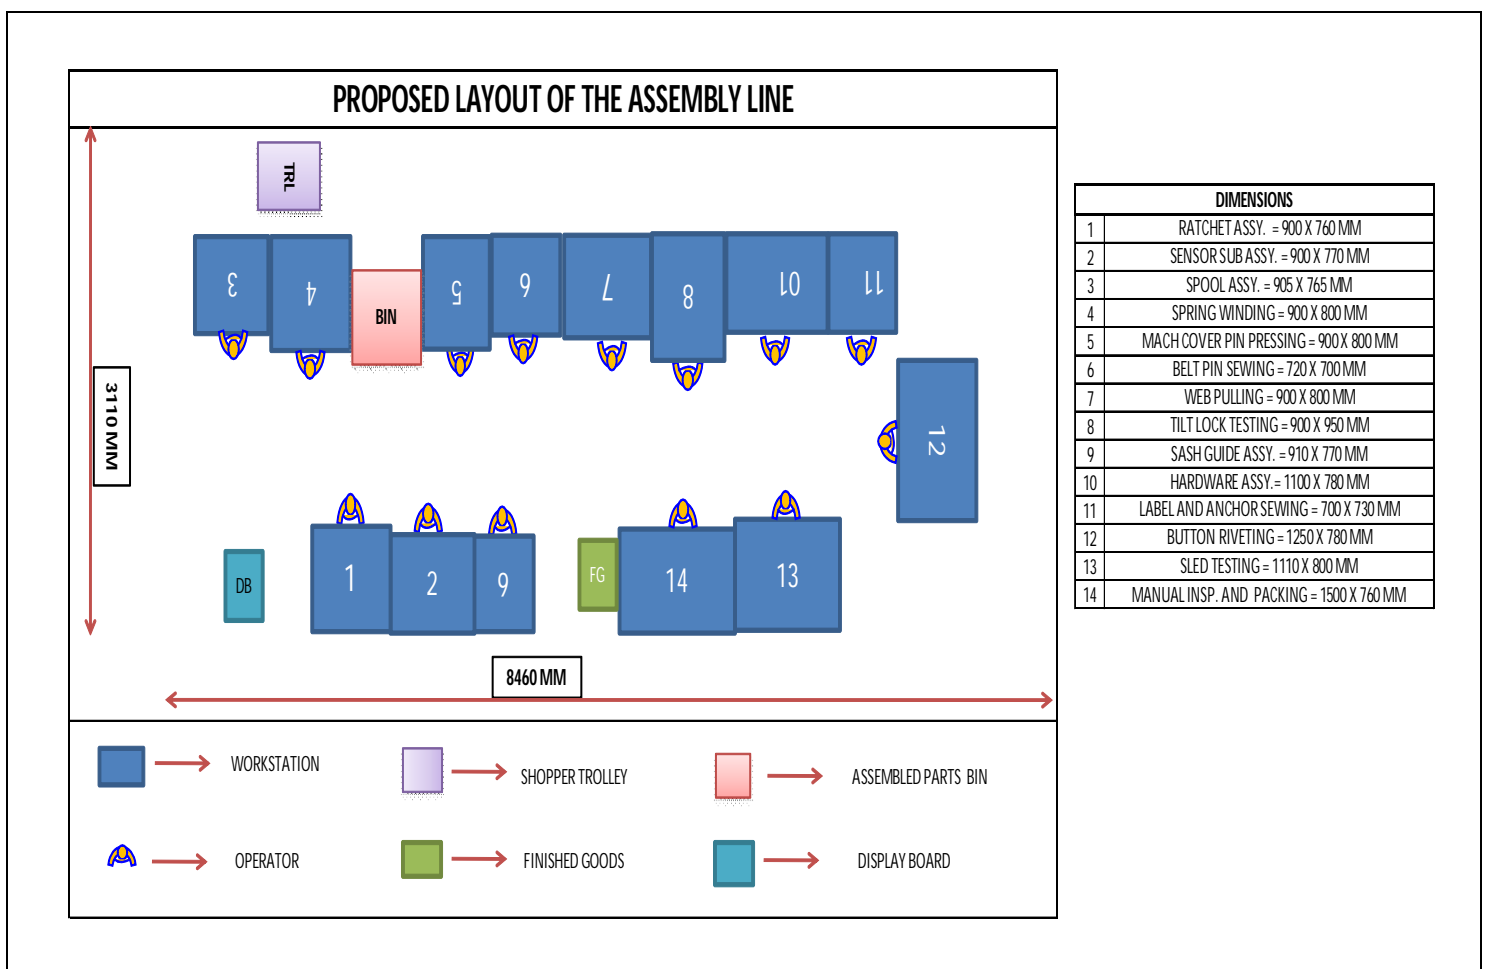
PROPOSED LAYOUT OF THE ASSEMBLY LINE

TRL

3 4 BIN 5 6 7 8 10 11

3110 MM

12

DB 1 2 9 FG 14 13

8460 MM

WORKSTATION SHOPPER TROLLEY ASSEMBLED PARTS BIN

OPERATOR FINISHED GOODS DISPLAY BOARD

| DIMENSIONS | |
|---|---|
| 1 | RATCHET ASSY. = 900 X 760 MM |
| 2 | SENSOR SUB ASSY. = 900 X 770 MM |
| 3 | SPOOL ASSY. = 905 X 765 MM |
| 4 | SPRING WINDING = 900 X 800 MM |
| 5 | MACH COVER PIN PRESSING = 900 X 800 MM |
| 6 | BELT PIN SEWING = 720 X 700 MM |
| 7 | WEB PULLING = 900 X 800 MM |
| 8 | TILT LOCK TESTING = 900 X 950 MM |
| 9 | SASH GUIDE ASSY. = 910 X 770 MM |
| 10 | HARDWARE ASSY.= 1100 X 780 MM |
| 11 | LABEL AND ANCHOR SEWING = 700 X 730 MM |
| 12 | BUTTON RIVETING = 1250 X 780 MM |
| 13 | SLED TESTING = 1110 X 800 MM |
| 14 | MANUAL INSP. AND PACKING = 1500 X 760 MM |